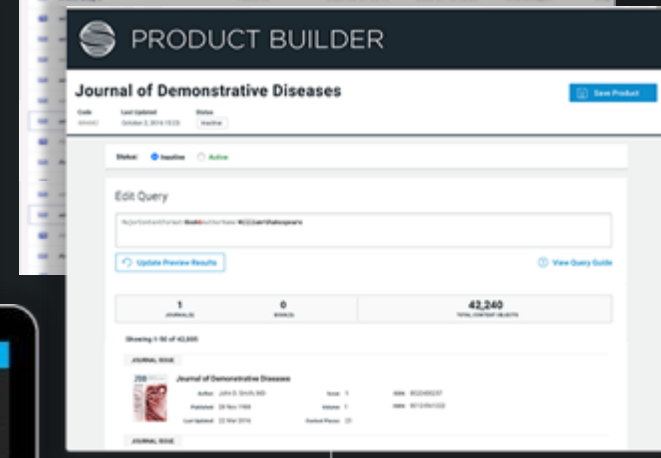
PRODUCT BUILDER

Journal of Demonstrative Diseases

Save Product

Code
Last Updated
October 2, 2016 10:23
Status
Inactive

Status: Inactive Active

Edit Query

MajorContentFormat:Book AND authorName:W[i]lliamShakespeare

Update Preview Results

View Query Guide

1
JOURNAL(S)

0
BOOK(S)

42,240
TOTAL CONTENT OBJECTS

Showing 1-50 of 42,000

JOURNAL ISSUE

Journal of Demonstrative Diseases

Author John D. Smith, MD
Published 28 Nov 1998
Last Updated 22 Mar 2016
Issue 1
Volume 1
Content Pieces 21
ISSN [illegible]
ISSN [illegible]

JOURNAL ISSUE